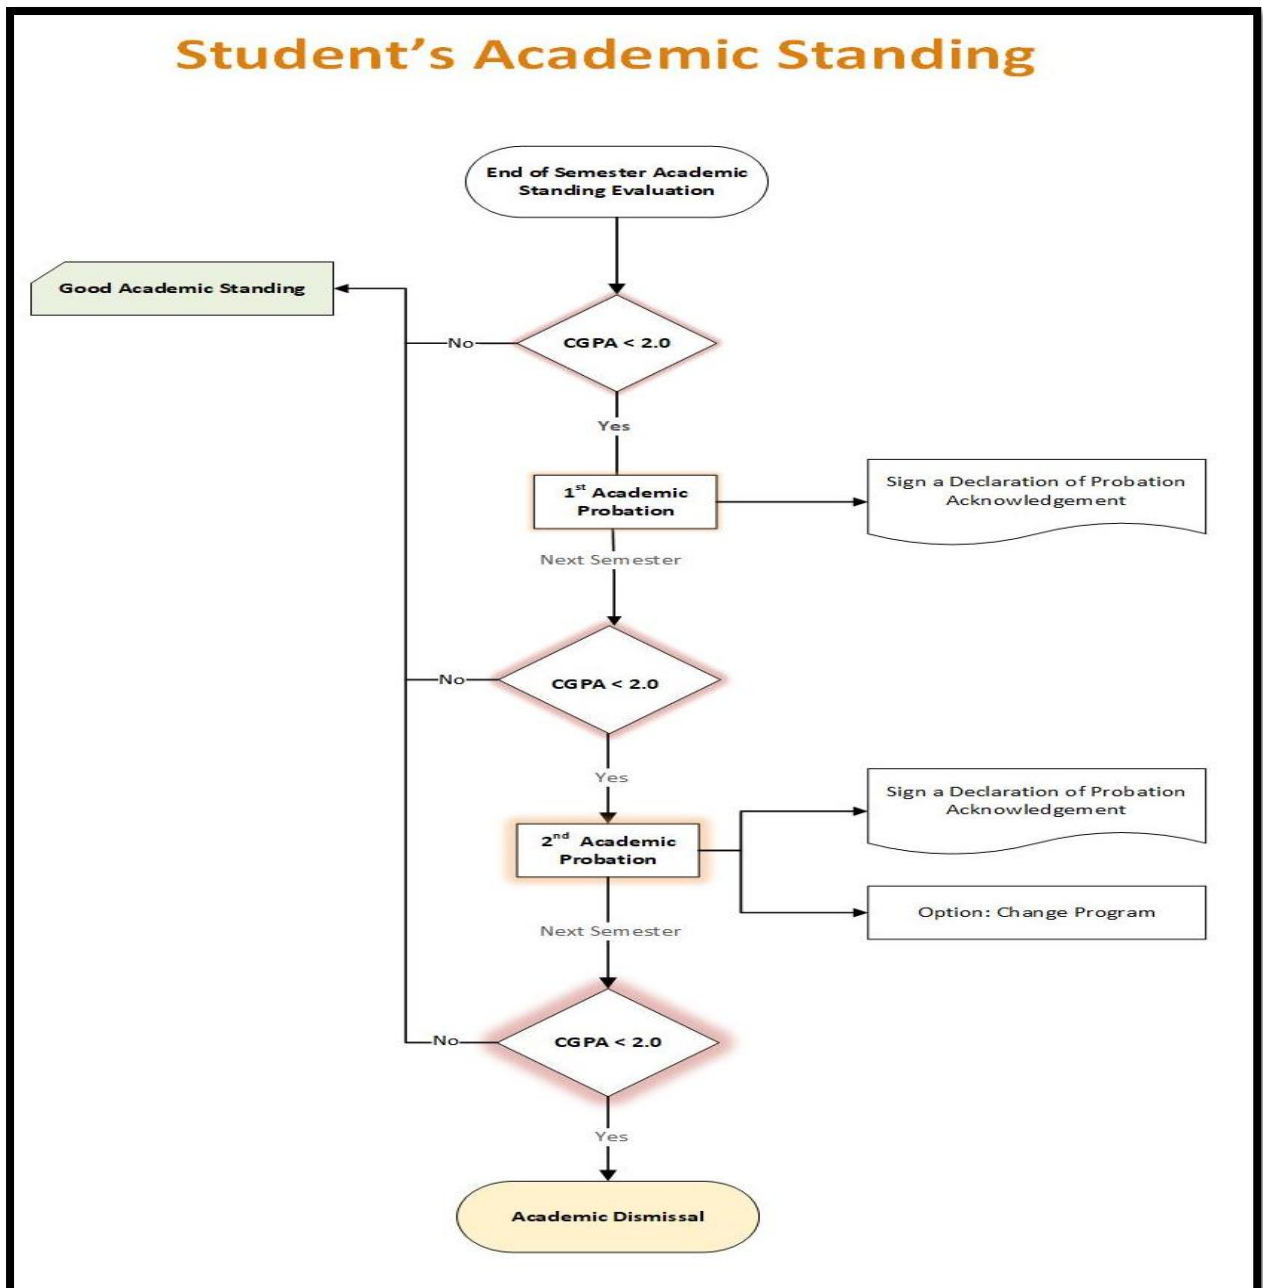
Student's Academic Standing

End of Semester Academic Standing Evaluation

Good Academic Standing

No

CGPA < 2.0

Yes

$1^{st}$ Academic Probation

Sign a Declaration of Probation Acknowledgement

Next Semester

No

CGPA < 2.0

Yes

$2^{nd}$ Academic Probation

Sign a Declaration of Probation Acknowledgement

Option: Change Program

Next Semester

No

CGPA < 2.0

Yes

Academic Dismissal